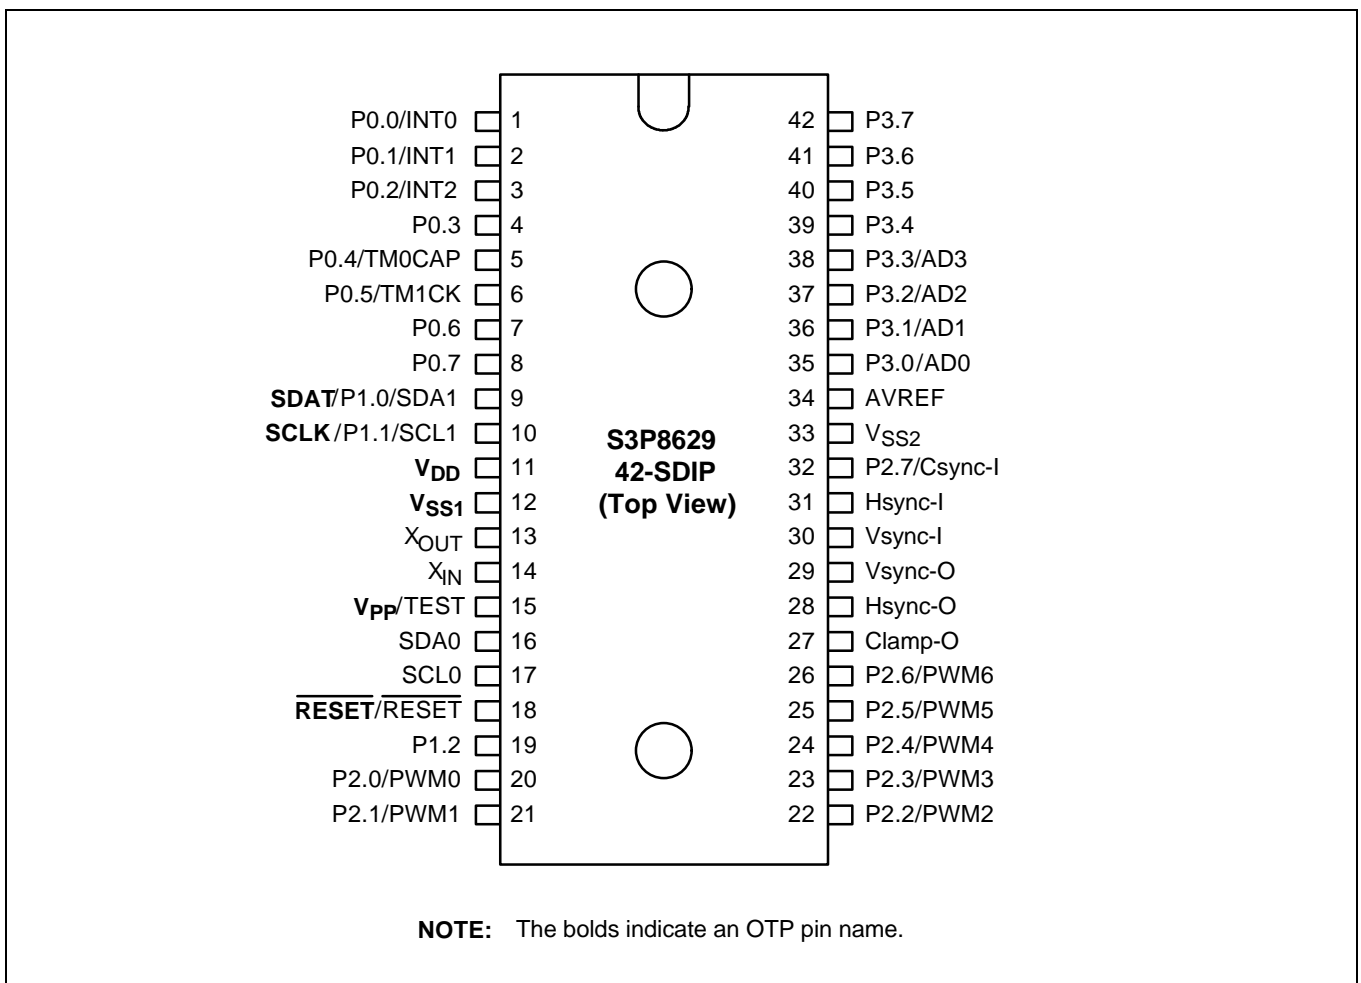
P0.0/INT0 1
P0.1/INT1 2
P0.2/INT2 3
P0.3 4
P0.4/TM0CAP 5
P0.5/TM1CK 6
P0.6 7
P0.7 8
SDAT/P1.0/SDA1 9
SCLK/P1.1/SCL1 10
$V_{DD}$ 11
$V_{SS1}$ 12
$X_{OUT}$ 13
$X_{IN}$ 14
$V_{PP}$/TEST 15
SDA0 16
SCL0 17
$\overline{RESET}$/$\overline{RESET}$ 18
P1.2 19
P2.0/PWM0 20
P2.1/PWM1 21

42 P3.7
41 P3.6
40 P3.5
39 P3.4
38 P3.3/AD3
37 P3.2/AD2
36 P3.1/AD1
35 P3.0/AD0
34 AVREF
33 $V_{SS2}$
32 P2.7/Csync-I
31 Hsync-I
30 Vsync-I
29 Vsync-O
28 Hsync-O
27 Clamp-O
26 P2.6/PWM6
25 P2.5/PWM5
24 P2.4/PWM4
23 P2.3/PWM3
22 P2.2/PWM2

S3P8629
42-SDIP
(Top View)

NOTE: The bolds indicate an OTP pin name.